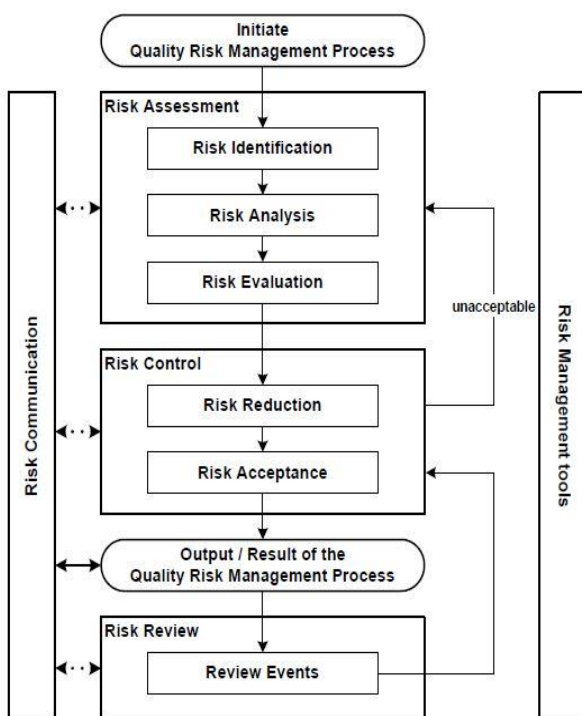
Initiate
Quality Risk Management Process

Risk Assessment

Risk Identification

Risk Analysis

Risk Evaluation

unacceptable

Risk Control

Risk Reduction

Risk Acceptance

Output / Result of the
Quality Risk Management Process

Risk Review

Review Events

Risk Communication

Risk Management tools